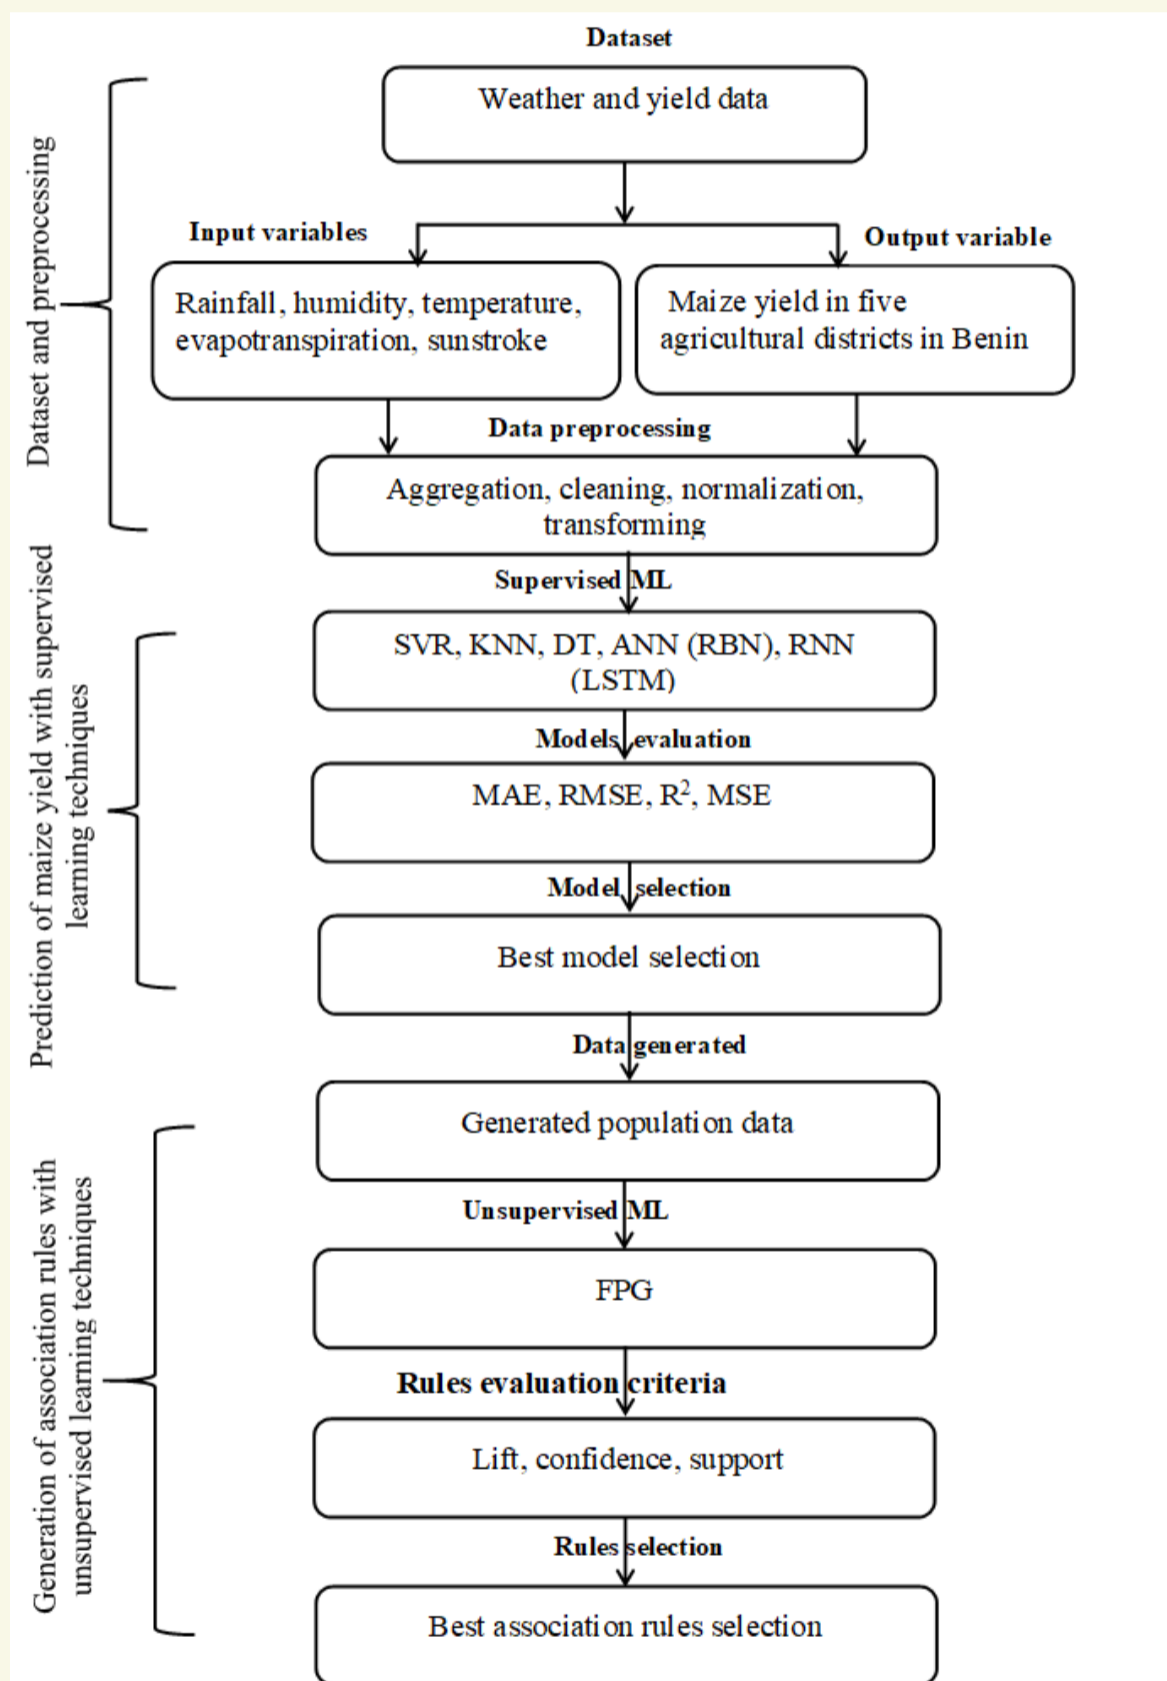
Dataset and preprocessing

Dataset

Weather and yield data

Input variables

Output variable

Rainfall, humidity, temperature, evapotranspiration, sunstroke

Maize yield in five agricultural districts in Benin

Data preprocessing

Aggregation, cleaning, normalization, transforming

Prediction of maize yield with supervised learning techniques

Supervised ML

SVR, KNN, DT, ANN (RBN), RNN (LSTM)

Models evaluation

MAE, RMSE, $R^2$, MSE

Model selection

Best model selection

Data generated

Generation of association rules with unsupervised learning techniques

Generated population data

Unsupervised ML

FPG

Rules evaluation criteria

Lift, confidence, support

Rules selection

Best association rules selection